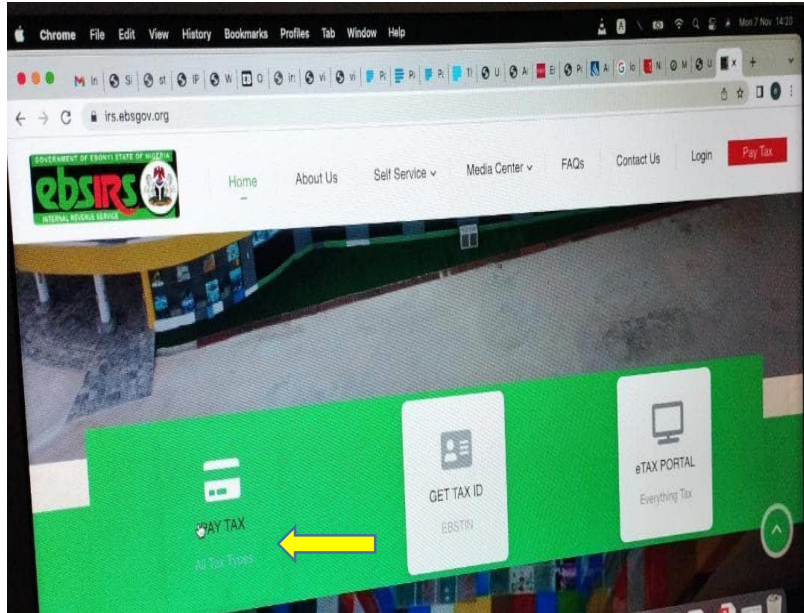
Chrome File Edit View History Bookmarks Profiles Tab Window Help

Mon 7 Nov 14:20

irs.ebsgov.org

GOVERNMENT OF EBONYI STATE OF NIGERIA
ebsIRS
INTERNAL REVENUE SERVICE

Home About Us Self Service Media Center FAQs Contact Us Login Pay Tax

PAY TAX
All Tax Types

GET TAX ID
EBSTIN

eTAX PORTAL
Everything Tax